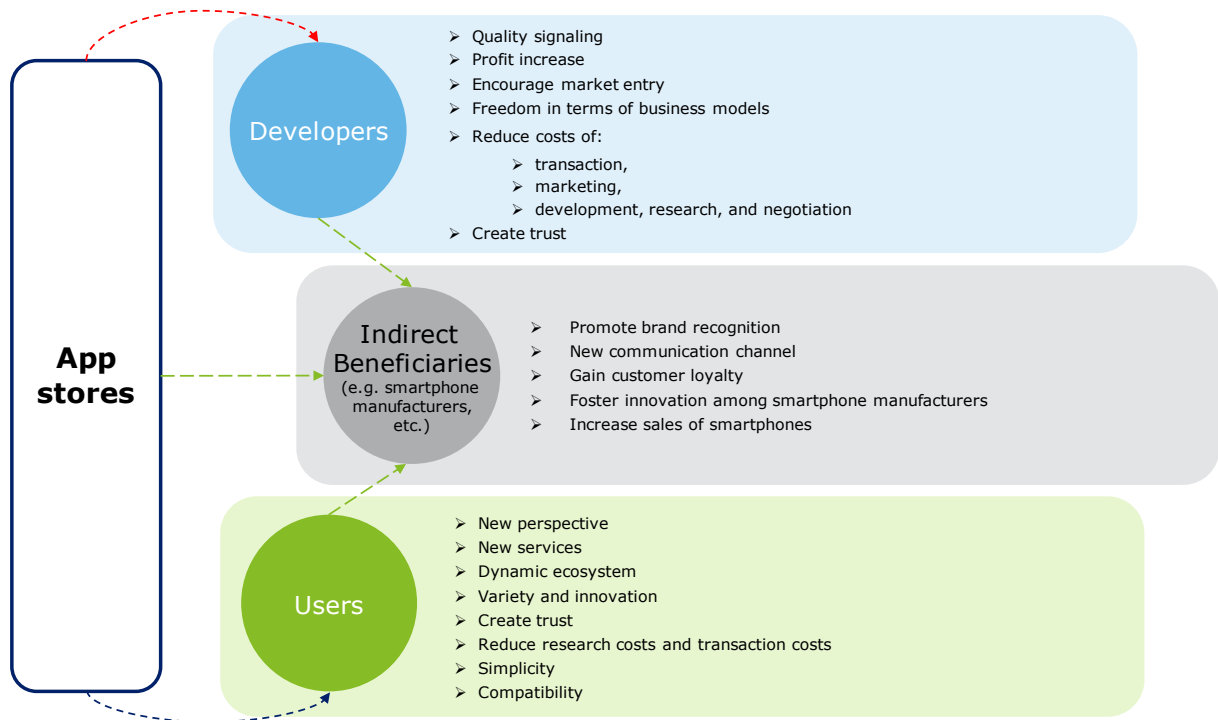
App stores

Developers

➢ Quality signaling
➢ Profit increase
➢ Encourage market entry
➢ Freedom in terms of business models
➢ Reduce costs of:
➢ transaction,
➢ marketing,
➢ development, research, and negotiation
➢ Create trust

Indirect Beneficiaries (e.g. smartphone manufacturers, etc.)

➢ Promote brand recognition
➢ New communication channel
➢ Gain customer loyalty
➢ Foster innovation among smartphone manufacturers
➢ Increase sales of smartphones

Users

➢ New perspective
➢ New services
➢ Dynamic ecosystem
➢ Variety and innovation
➢ Create trust
➢ Reduce research costs and transaction costs
➢ Simplicity
➢ Compatibility